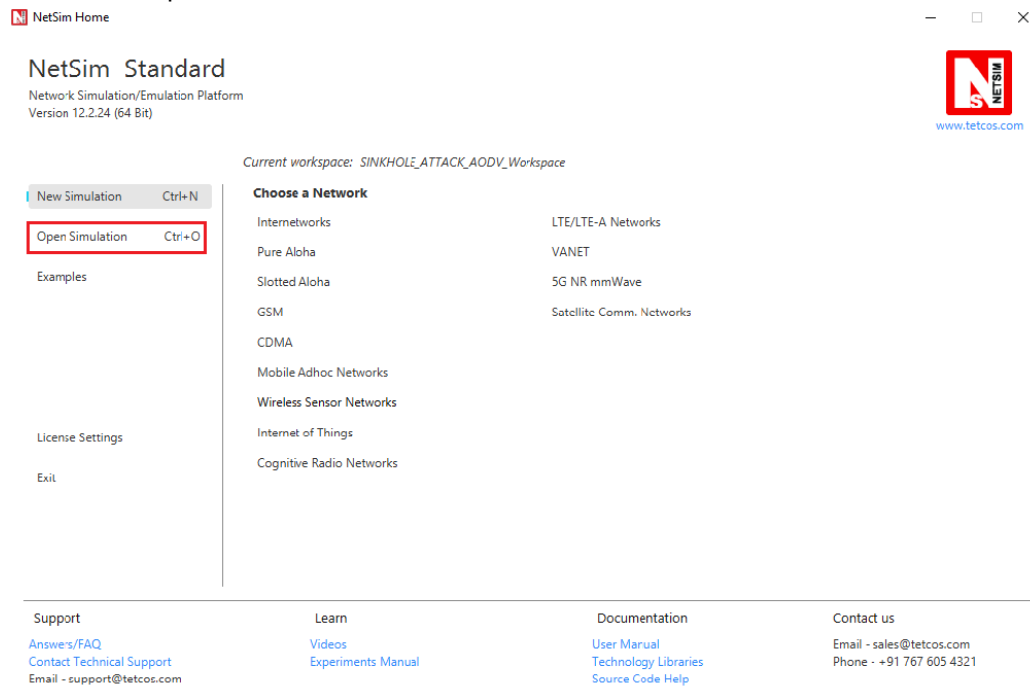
NetSim Home

NetSim Standard
Network Simulation/Emulation Platform
Version 12.2.24 (64 Bit)

NETSIM
www.tetcos.com

Current workspace: SINKHOLE_ATTACK_AODV_Workspace

New Simulation Ctrl+N
Open Simulation Ctrl+O
Examples

License Settings
Exit

Choose a Network

Internetworks
Pure Aloha
Slotted Aloha
GSM
CDMA
Mobile Adhoc Networks
Wireless Sensor Networks
Internet of Things
Cognitive Radio Networks

LTE/LTE-A Networks
VANET
5G NR mmWave
Satellite Comm. Networks

Support
Answers/FAQ
Contact Technical Support
Email - support@tetcos.com

Learn
Videos
Experiments Manual

Documentation
User Manual
Technology Libraries
Source Code Help

Contact us
Email - sales@tetcos.com
Phone - +91 767 605 4321